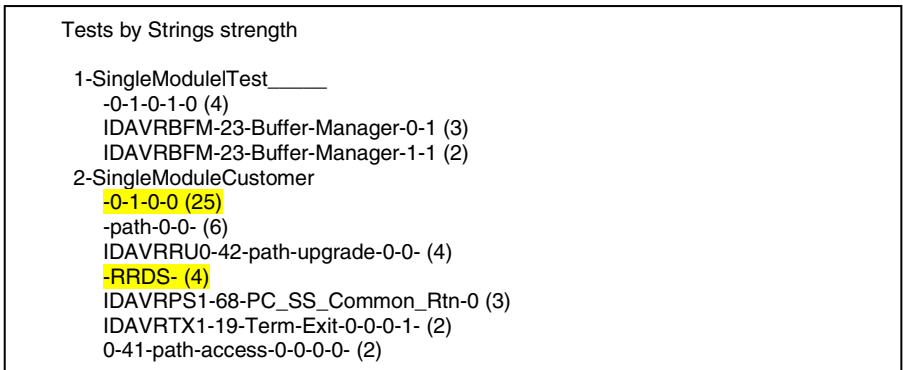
Tests by Strings strength

1-SingleModulelTest_____
-0-1-0-1-0 (4)
IDAVRBFM-23-Buffer-Manager-0-1 (3)
IDAVRBFM-23-Buffer-Manager-1-1 (2)
2-SingleModuleCustomer
-0-1-0-0 (25)
-path-0-0- (6)
IDAVRRU0-42-path-upgrade-0-0- (4)
-RRDS- (4)
IDAVRPS1-68-PC_SS_Common_Rtn-0 (3)
IDAVRTX1-19-Term-Exit-0-0-0-1- (2)
0-41-path-access-0-0-0-0- (2)